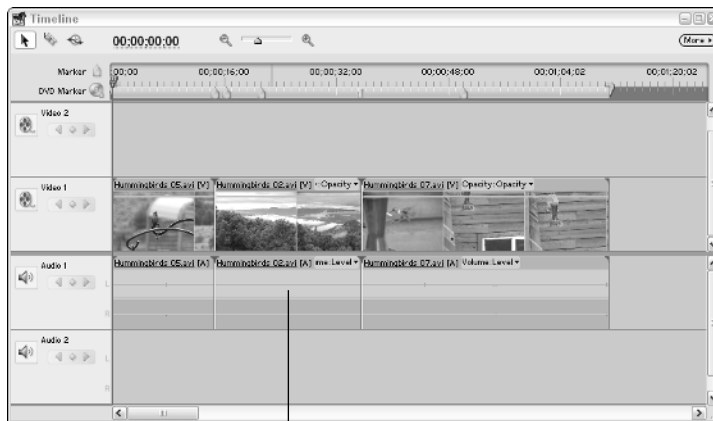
Timeline

00;00;00;00

More ▸

Marker

DVD Marker

00;00

00;00;16;00

00;00;32;00

00;00;48;00

00;01;04;02

00;01;20;02

Video 2

Video 1

Hummingbirds 05.avi [V]

Hummingbirds 02.avi [V] ▸ Opacity ▾

Hummingbirds 07.avi [V] Opacity:Opacity ▾

Audio 1

Hummingbirds 05.avi [A]

Hummingbirds 02.avi [A] me:Level ▾

Hummingbirds 07.avi [A] Volume:Level ▾

L

R

Audio 2

L

R